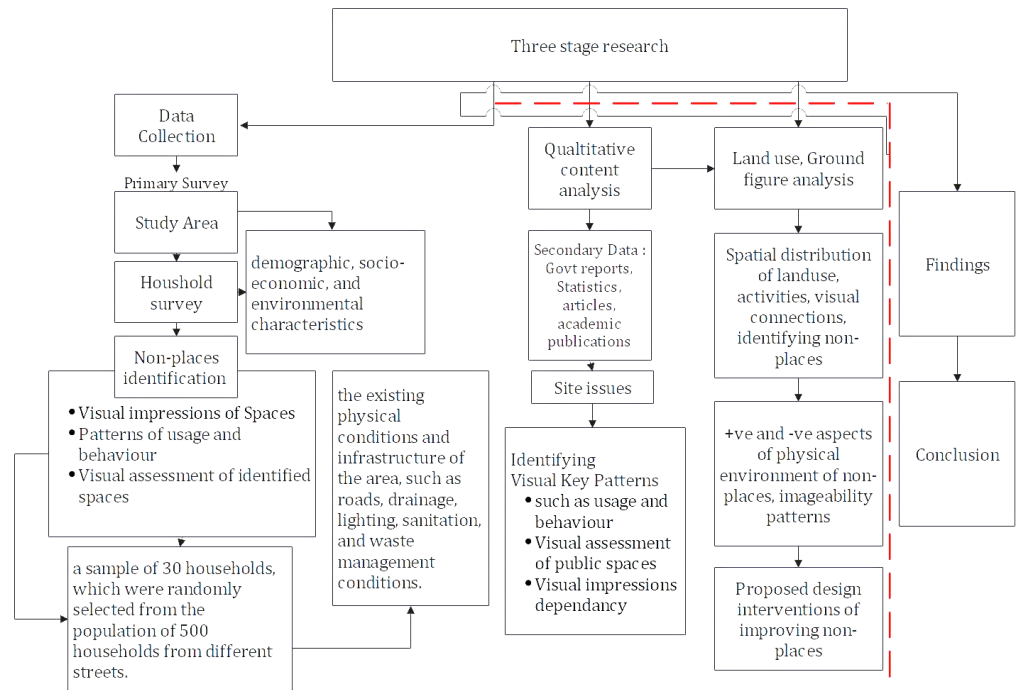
Three stage research

Data Collection

Primary Survey

Study Area

Houshold survey

demographic, socio-economic, and environmental characteristics

Non-places identification

• Visual impressions of Spaces
• Patterns of usage and behaviour
• Visual assessment of identified spaces

the existing physical conditions and infrastructure of the area, such as roads, drainage, lighting, sanitation, and waste management conditions.

a sample of 30 households, which were randomly selected from the population of 500 households from different streets.

Qualtitative content analysis

Secondary Data : Govt reports, Statistics, articles, academic publications

Site issues

Identifying Visual Key Patterns
• such as usage and behaviour
• Visual assessment of public spaces
• Visual impressions dependancy

Land use, Ground figure analysis

Spatial distribution of landuse, activities, visual connections, identifying non-places

+ve and -ve aspects of physical environment of non-places, imageability patterns

Proposed design interventions of improving non-places

Findings

Conclusion